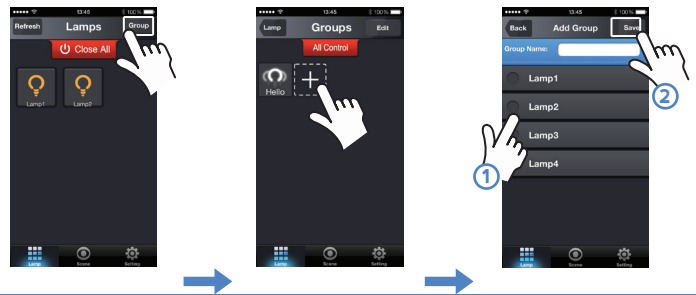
13:45 100%
Refresh
Lamps
Group
Close All
Lamp1
Lamp2
Lamp
Scene
Setting

13:45 100%
Lamp
Groups
Edit
All Control
Hello
Lamp
Scene
Setting

13:45 100%
Back
Add Group
Save
Group Name:
Lamp1
Lamp2
Lamp3
Lamp4
1
2
Lamp
Scene
Setting